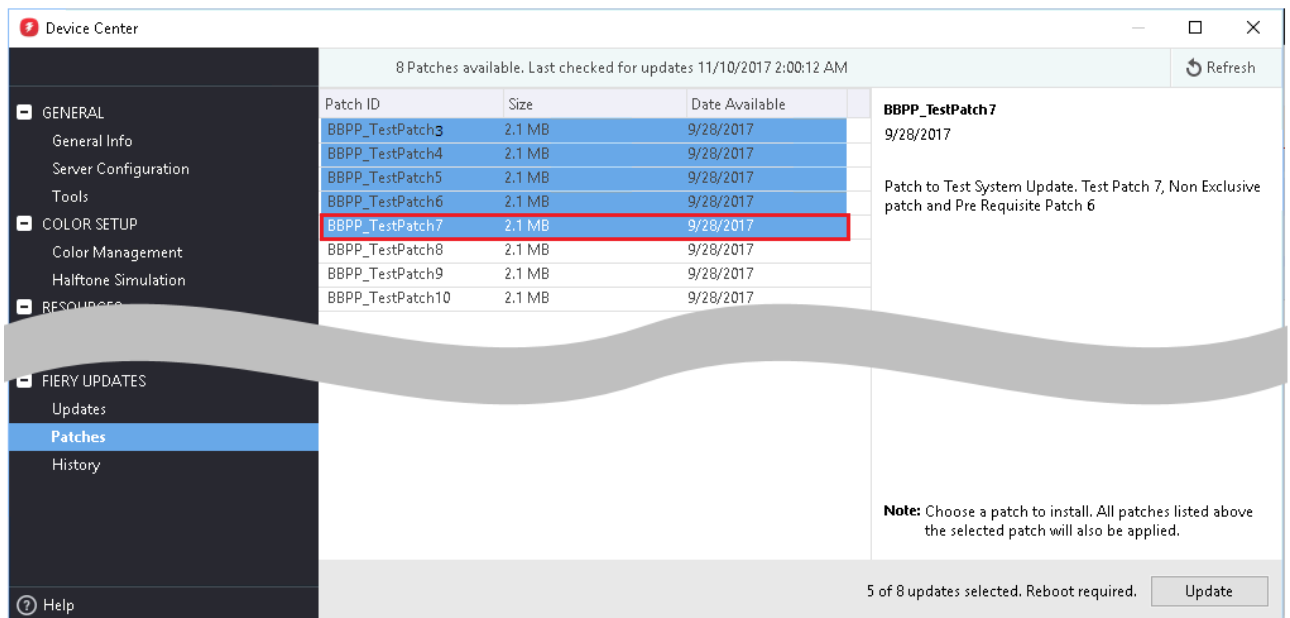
Device Center

8 Patches available. Last checked for updates 11/10/2017 2:00:12 AM

Refresh

GENERAL
General Info
Server Configuration
Tools
COLOR SETUP
Color Management
Halftone Simulation
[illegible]

FIERY UPDATES
Updates
Patches
History

Help

| Patch ID | Size | Date Available |
|---|---|---|
| BBPP_TestPatch3 | 2.1 MB | 9/28/2017 |
| BBPP_TestPatch4 | 2.1 MB | 9/28/2017 |
| BBPP_TestPatch5 | 2.1 MB | 9/28/2017 |
| BBPP_TestPatch6 | 2.1 MB | 9/28/2017 |
| BBPP_TestPatch7 | 2.1 MB | 9/28/2017 |
| BBPP_TestPatch8 | 2.1 MB | 9/28/2017 |
| BBPP_TestPatch9 | 2.1 MB | 9/28/2017 |
| BBPP_TestPatch10 | 2.1 MB | 9/28/2017 |

BBPP_TestPatch7
9/28/2017

Patch to Test System Update. Test Patch 7, Non Exclusive patch and Pre Requisite Patch 6

Note: Choose a patch to install. All patches listed above the selected patch will also be applied.

5 of 8 updates selected. Reboot required.

Update